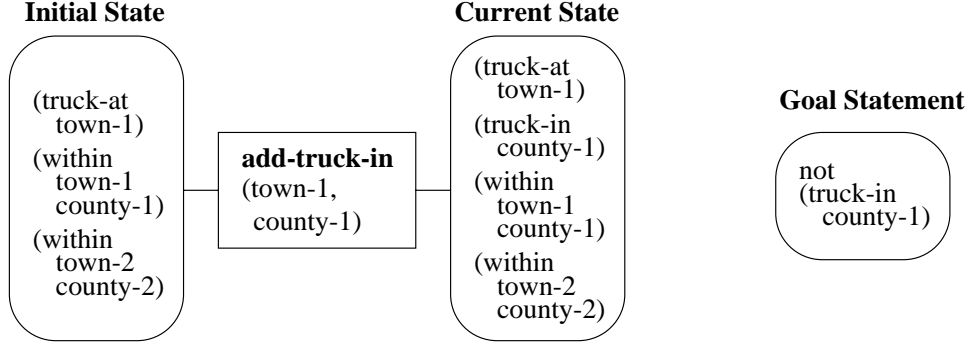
**Initial State**

(truck-at town-1)
(within town-1 county-1)
(within town-2 county-2)

**add-truck-in**
(town-1, county-1)

**Current State**

(truck-at town-1)
(truck-in county-1)
(within town-1 county-1)
(within town-2 county-2)

**Goal Statement**

not (truck-in county-1)